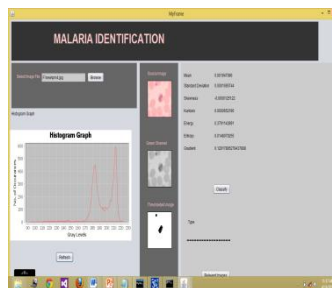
MyFrame

MALARIA IDENTIFICATION

Select Image File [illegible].jpg Browse

Histogram Graph

Histogram Graph

Gray Levels

Return

Input Image

Gray Scale

Processed Image

Mean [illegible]
Standard Deviation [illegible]
Skewness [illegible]
Kurtosis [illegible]
Energy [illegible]
Entropy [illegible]
Gradient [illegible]

Classify

Type

Extract Feature